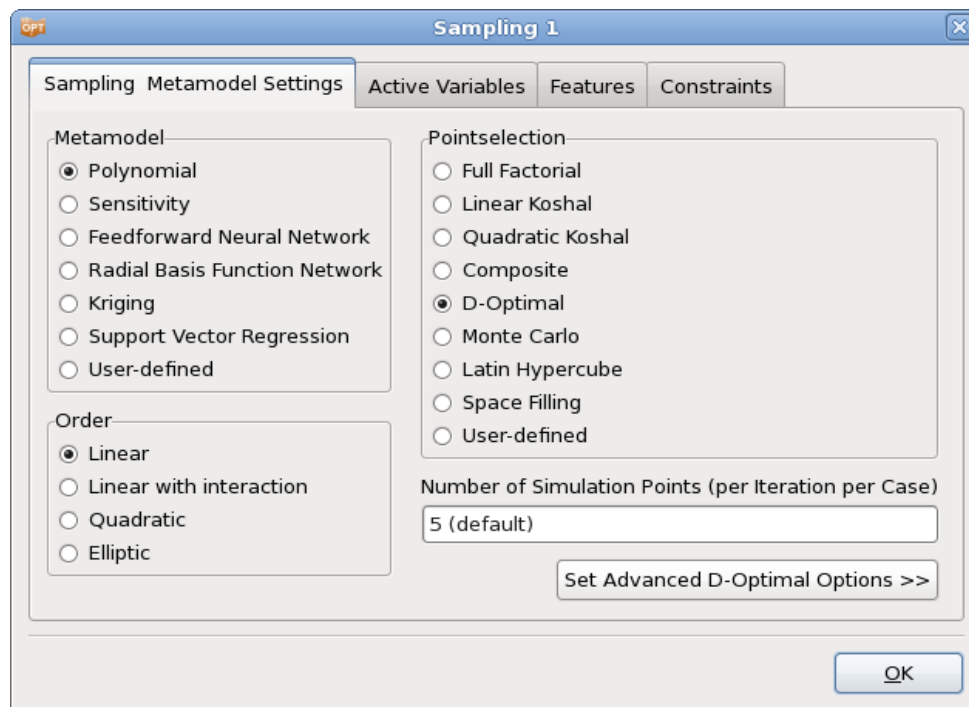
OPT Sampling 1

Sampling Metamodel Settings | Active Variables | Features | Constraints

Metamodel
Polynomial
Sensitivity
Feedforward Neural Network
Radial Basis Function Network
Kriging
Support Vector Regression
User-defined

Order
Linear
Linear with interaction
Quadratic
Elliptic

Pointselection
Full Factorial
Linear Koshal
Quadratic Koshal
Composite
D-Optimal
Monte Carlo
Latin Hypercube
Space Filling
User-defined

Number of Simulation Points (per Iteration per Case)
5 (default)

Set Advanced D-Optimal Options >>

OK